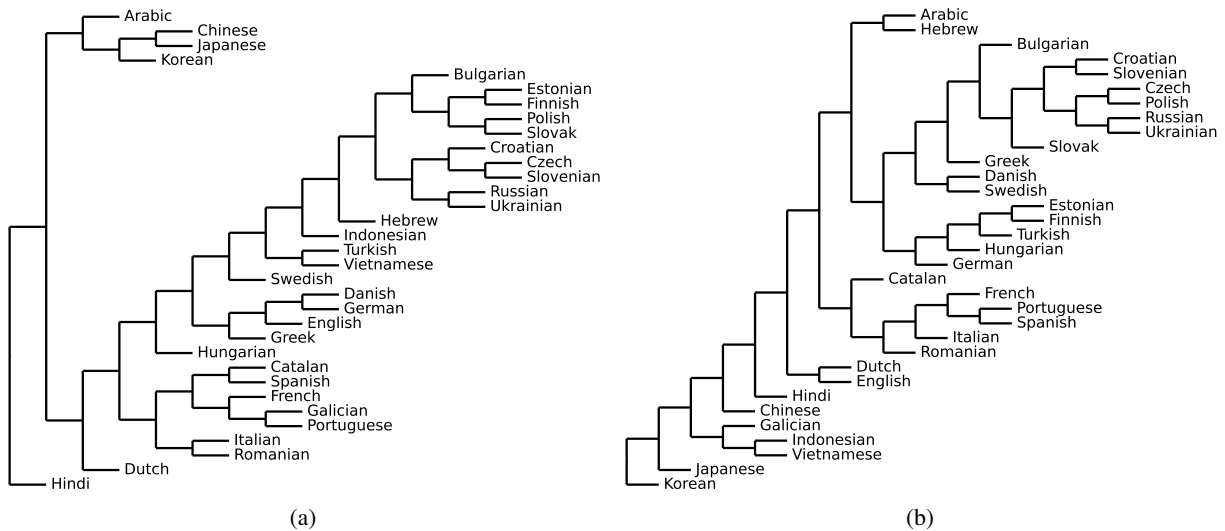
Arabic
Chinese
Japanese
Korean
Bulgarian
Estonian
Finnish
Polish
Slovak
Croatian
Czech
Slovenian
Russian
Ukrainian
Hebrew
Indonesian
Turkish
Vietnamese
Swedish
Danish
German
English
Greek
Hungarian
Catalan
Spanish
French
Galician
Portuguese
Italian
Romanian
Dutch
Hindi

(a)

Arabic
Hebrew
Bulgarian
Croatian
Slovenian
Czech
Polish
Russian
Ukrainian
Slovak
Greek
Danish
Swedish
Estonian
Finnish
Turkish
Hungarian
German
Catalan
French
Portuguese
Spanish
Italian
Romanian
Dutch
English
Hindi
Chinese
Galician
Indonesian
Vietnamese
Japanese
Korean

(b)